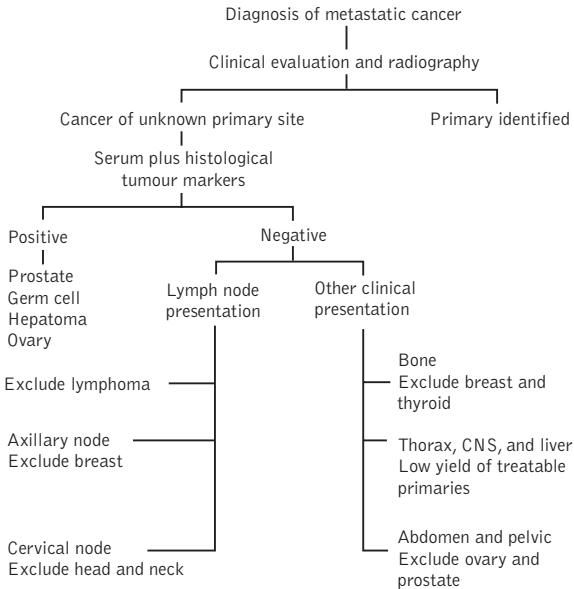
Diagnosis of metastatic cancer

Clinical evaluation and radiography

Cancer of unknown primary site

Primary identified

Serum plus histological tumour markers

Positive

Prostate
Germ cell
Hepatoma
Ovary

Negative

Lymph node presentation

Other clinical presentation

Exclude lymphoma

Axillary node
Exclude breast

Cervical node
Exclude head and neck

Bone
Exclude breast and thyroid

Thorax, CNS, and liver
Low yield of treatable primaries

Abdomen and pelvic
Exclude ovary and prostate